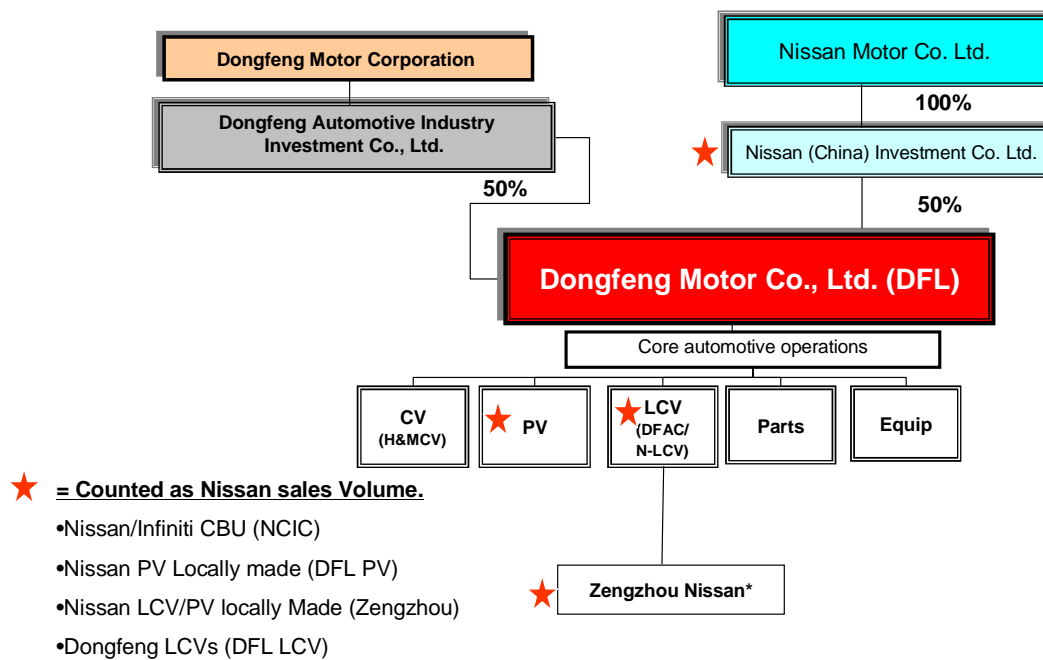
Dongfeng Motor Corporation

Dongfeng Automotive Industry Investment Co., Ltd.

50%

Nissan Motor Co. Ltd.

100%

★ Nissan (China) Investment Co. Ltd.

50%

Dongfeng Motor Co., Ltd. (DFL)

Core automotive operations

CV (H&MCV)

★ PV

★ LCV (DFAC/ N-LCV)

Parts

Equip

★ Zengzhou Nissan*

★ = Counted as Nissan sales Volume.

•Nissan/Infiniti CBU (NCIC)

•Nissan PV Locally made (DFL PV)

•Nissan LCV/PV locally Made (Zengzhou)

•Dongfeng LCVs (DFL LCV)